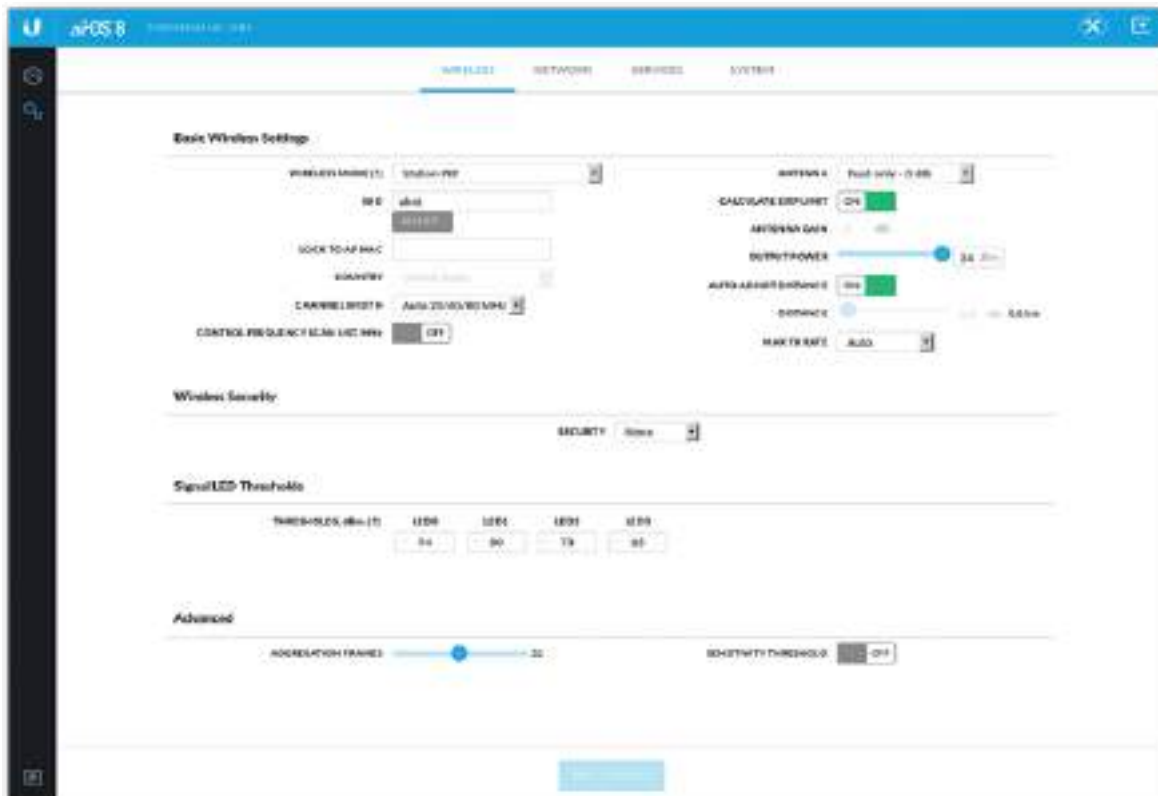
U airOS 8 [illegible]

WIRELESS NETWORK SERVICES SYSTEM

Basic Wireless Settings

WIRELESS MODE (?) Station PtP

SSID ubnt

SELECT

LOCK TO AP MAC

COUNTRY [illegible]

CHANNEL WIDTH Auto 20/40/80 MHz

CONTROL FREQUENCY SCAN LIST, MHz OFF

ANTENNA Feed only - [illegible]

CALCULATE EIRP LIMIT ON

ANTENNA GAIN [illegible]

OUTPUT POWER 24 dBm

AUTO ADJUST DISTANCE ON

DISTANCE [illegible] 0.4 km

MAX TX RATE AUTO

Wireless Security

SECURITY None

Signal LED Thresholds

THRESHOLDS, dBm (?) LED 1 LED 2 LED 3 LED 4

94 80 73 65

Advanced

AGGREGATION FRAMES 32

SENSITIVITY THRESHOLD OFF